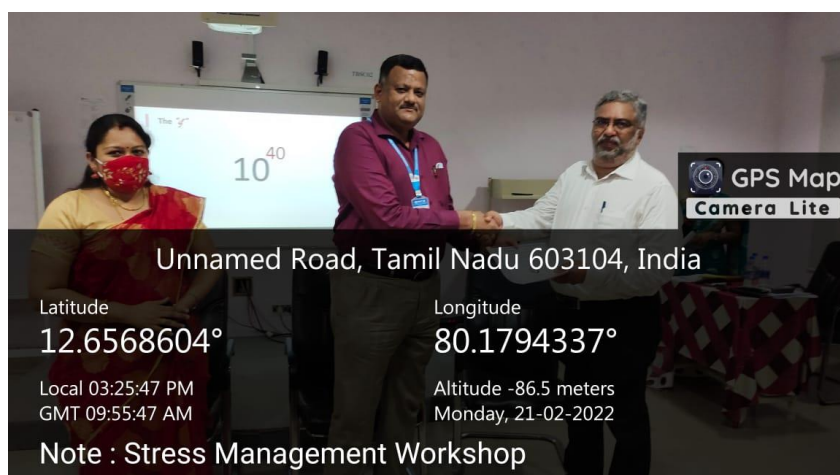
The "?"

$10^{40}$

GPS Map Camera Lite

Unnamed Road, Tamil Nadu 603104, India

Latitude
12.6568604°

Longitude
80.1794337°

Local 03:25:47 PM
GMT 09:55:47 AM

Altitude -86.5 meters
Monday, 21-02-2022

Note : Stress Management Workshop